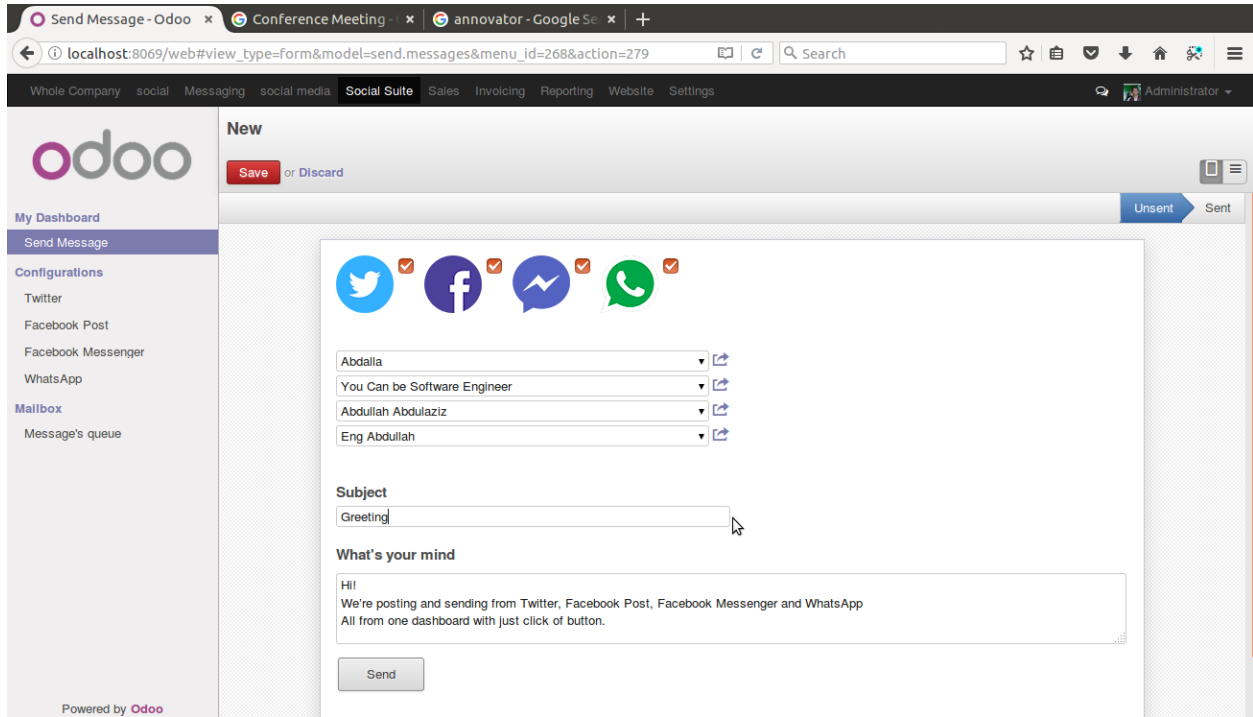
Send Message - Odoo ×
Conference Meeting - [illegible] ×
annovator - Google Se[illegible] ×
+

localhost:8069/web#view_type=form&model=send.messages&menu_id=268&action=279
Search

Whole Company social Messaging social media Social Suite Sales Invoicing Reporting Website Settings
Administrator

odoo

My Dashboard
Send Message
Configurations
Twitter
Facebook Post
Facebook Messenger
WhatsApp
Mailbox
Message's queue

Powered by Odoo

New
Save or Discard

Unsent Sent

Abdalla
You Can be Software Engineer
Abdullah Abdulaziz
Eng Abdullah

Subject
Greeting

What's your mind
Hi!
We're posting and sending from Twitter, Facebook Post, Facebook Messenger and WhatsApp
All from one dashboard with just click of button.

Send